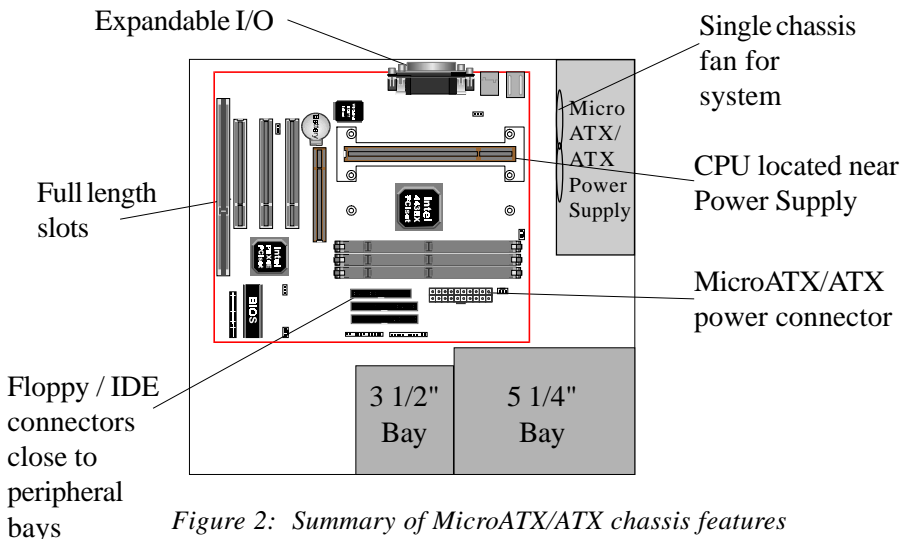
Expandable I/O

Single chassis fan for system

Micro ATX/ ATX Power Supply

CPU located near Power Supply

Full length slots

Intel 443BX PCIset

Intel PIIX4 PCIset

BIOS

Battery

MicroATX/ATX power connector

Floppy / IDE connectors close to peripheral bays

3 1/2" Bay

5 1/4" Bay

Figure 2: Summary of MicroATX/ATX chassis features